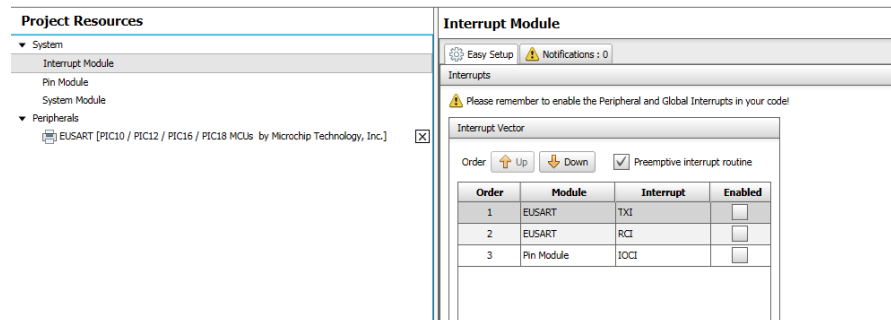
Project Resources

System
Interrupt Module
Pin Module
System Module
Peripherals
EUSART [PIC10 / PIC12 / PIC16 / PIC18 MCUs by Microchip Technology, Inc.]

Interrupt Module

Easy Setup
Notifications : 0

Interrupts

Please remember to enable the Peripheral and Global Interrupts in your code!

Interrupt Vector

Order Up Down Preemptive interrupt routine

| Order | Module | Interrupt | Enabled |
|---|---|---|---|
| 1 | EUSART | TXI | |
| 2 | EUSART | RCI | |
| 3 | Pin Module | IOCI | |